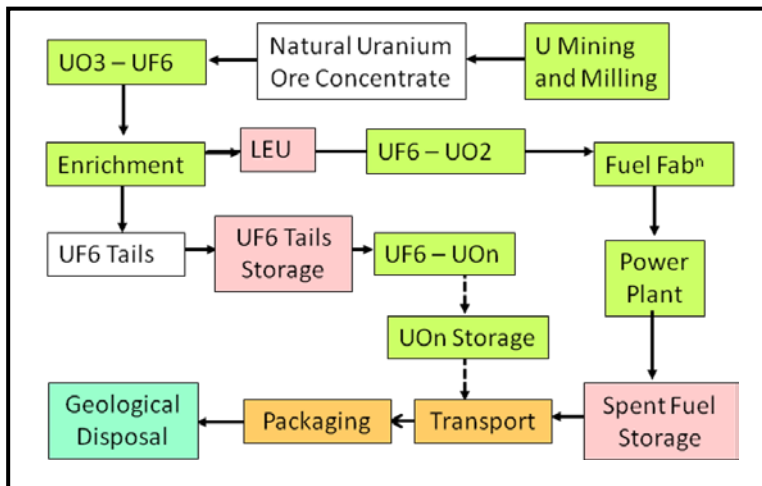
UO3 – UF6

Natural Uranium Ore Concentrate

U Mining and Milling

Enrichment

LEU

UF6 – UO2

Fuel Fab$^n$

UF6 Tails

UF6 Tails Storage

UF6 – UOn

Power Plant

UOn Storage

Geological Disposal

Packaging

Transport

Spent Fuel Storage